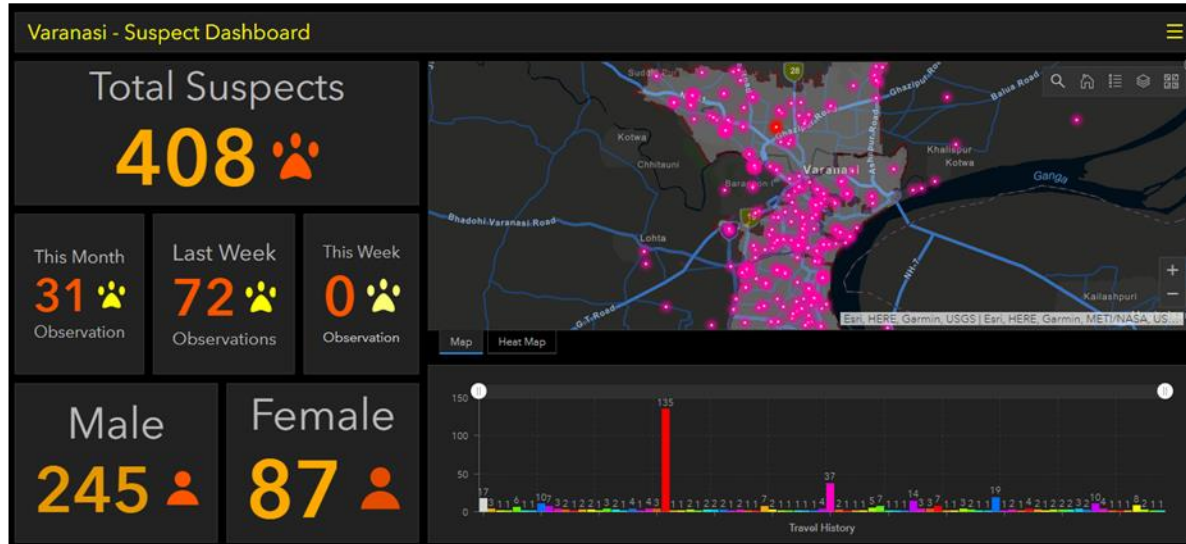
Varanasi - Suspect Dashboard

Total Suspects
408

This Month
31
Observation

Last Week
72
Observations

This Week
0
Observation

Male
245

Female
87

Sudd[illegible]
28
Ghazipur Road
Balua Road
Kotwa
Chhitauni
Khalispur
Kotwa
Varanasi
Ganga
Bhadohi Varanasi Road
Lohta
NH-7
Kailashpuri
G T Road
Esri, HERE, Garmin, USGS | Esri, HERE, Garmin, METI/NASA, US...

Map
Heat Map

150
100
50
0
17 3 1 1 6 1 1 10 7 3 2 1 2 2 1 3 2 1 4 1 4 3 135 1 1 2 1 2 2 2 1 2 1 1 7 2 1 1 1 1 1 4 37 2 1 1 1 5 7 1 1 1 14 3 3 7 1 1 3 2 1 1 19 1 2 1 4 2 1 2 2 2 3 2 10 4 1 1 8 2 1 1
Travel History